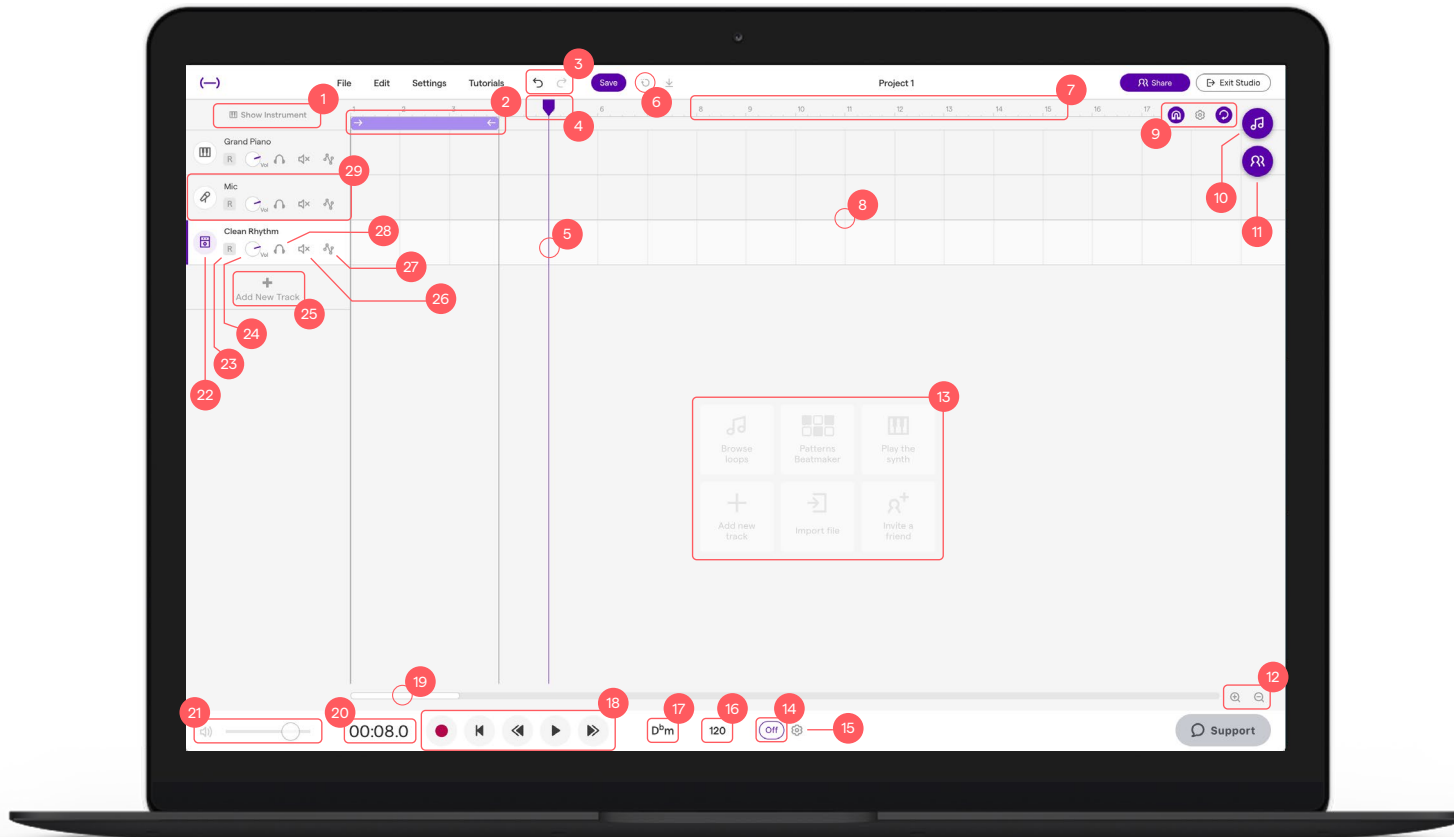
File Edit Settings Tutorials
Save
Project 1
Share
Exit Studio

Show Instrument
1
2
3
4
5
6
7
8
9
10
11
12
13
14
15
16
17
18
19
20
21
22
23
24
25
26
27
28
29

1 2 3 6 8 9 10 11 12 13 14 15 16 17

Grand Piano
R Vol
Mic
R Vol
Clean Rhythm
R Vol
Add New Track

Browse loops
Patterns Beatmaker
Play the synth
Add new track
Import file
Invite a friend

00:08.0
$D^bm$
120
Off
Support